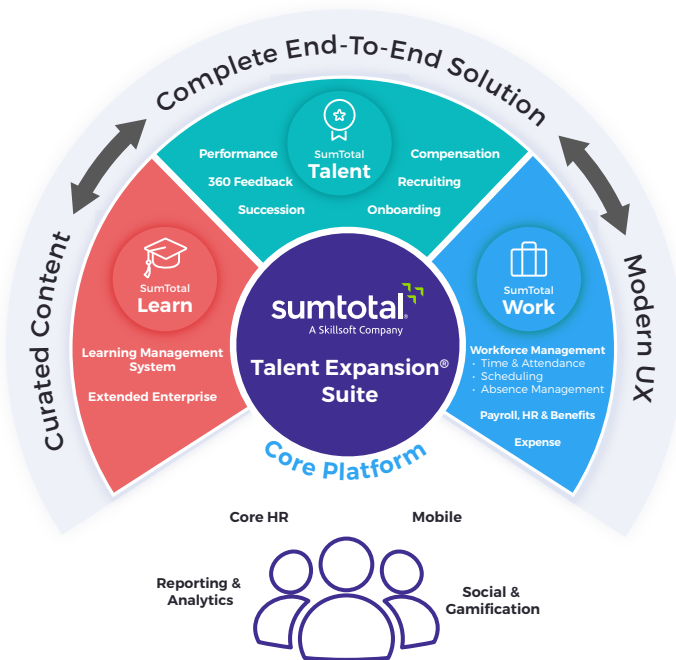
Complete End-To-End Solution

Curated Content

Modern UX

SumTotal
Talent

Performance
360 Feedback
Succession

Compensation
Recruiting
Onboarding

SumTotal
Learn

Learning Management System

Extended Enterprise

SumTotal
Work

Workforce Management
· Time & Attendance
· Scheduling
· Absence Management

Payroll, HR & Benefits

Expense

sumtotal
A Skillsoft Company

Talent Expansion® Suite

Core Platform

Core HR

Mobile

Reporting & Analytics

Social & Gamification